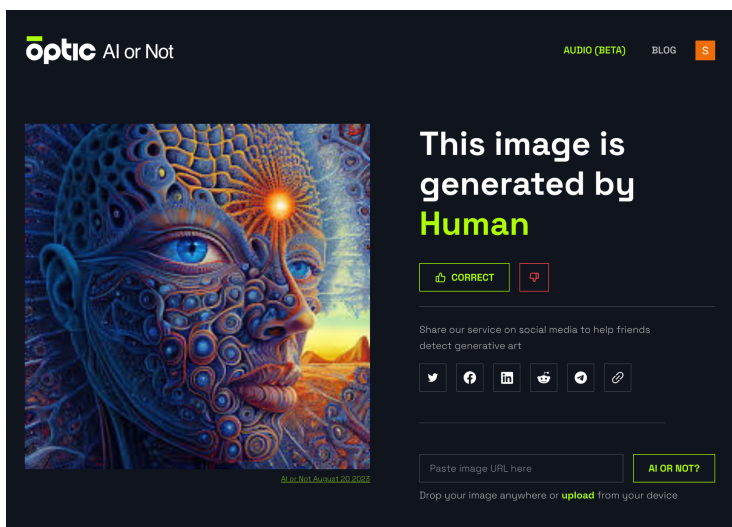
optic AI or Not

AUDIO (BETA) BLOG S

This image is generated by Human

CORRECT

Share our service on social media to help friends detect generative art

AI or Not August 20 2023

Paste image URL here

AI OR NOT?

Drop your image anywhere or upload from your device